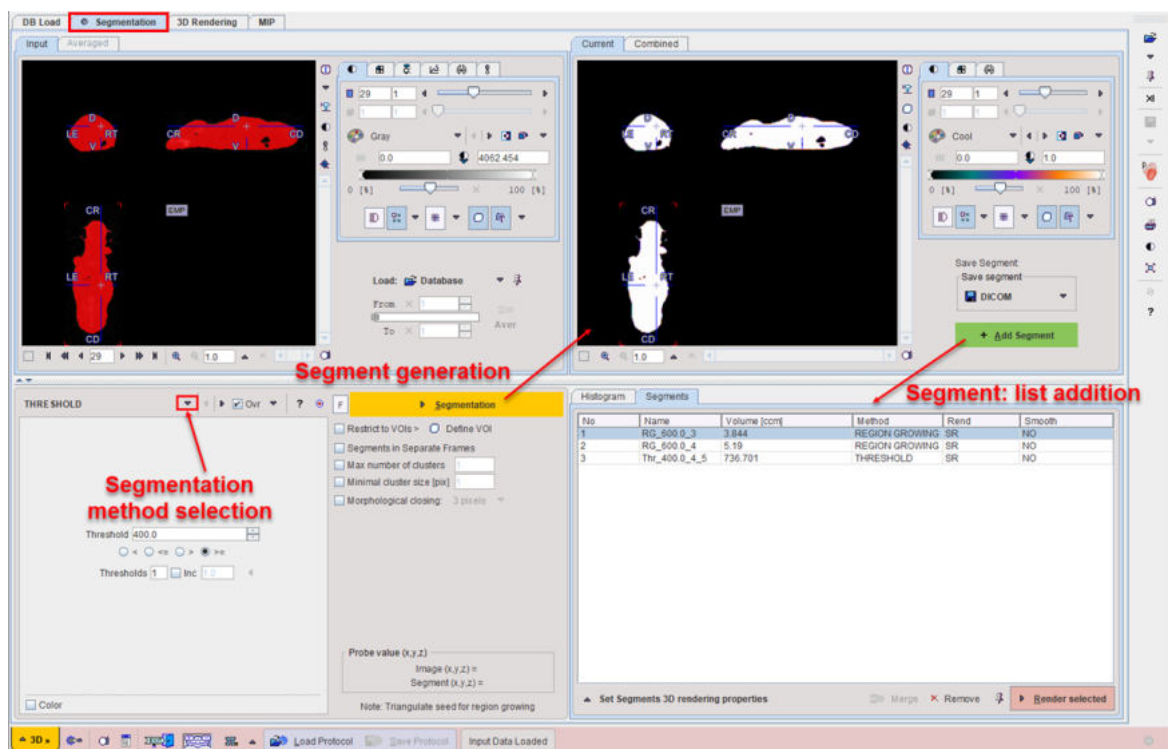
DB Load Segmentation 3D Rendering MIP

Input Averaged

D
LE RT
V
D
CR CD
V
CR
EMP
LE RT
CD

29 1
Gray
0.0 4062 454
0 [%] 100 [%]

Load: Database
From 1
To 1
Aver

29 1.0

Current Combined

D
CR CD
CR
EMP
LE RT

29 1
Cool
0.0 1.0
0 [%] 100 [%]

Save Segment:
Save segment
DICOM

Add Segment

1.0

Segment generation

Segment: list addition

THRESHOLD Ovr ?

F Segmentation

Restrict to VOIs > Define VOI
Segments in Separate Frames
Max number of clusters 1
Minimal cluster size [pix] 1
Morphological closing: 3 pixels

Segmentation method selection

Threshold 400.0
< <= > >=
Thresholds 1 Inc 1.0

Probe value (x,y,z)
Image (x,y,z) =
Segment (x,y,z) =

Note: Triangulate seed for region growing

Color

Histogram Segments

| No | Name | Volume [ccm] | Method | Rend | Smooth |
|---|---|---|---|---|---|
| 1 | RG_600.0_3 | 3.844 | REGION GROWING | SR | NO |
| 2 | RG_600.0_4 | 5.19 | REGION GROWING | SR | NO |
| 3 | Thr_400.0_4_5 | 736.701 | THRESHOLD | SR | NO |

Set Segments 3D rendering properties
Merge Remove Render selected

3D Load Protocol Save Protocol Input Data Loaded